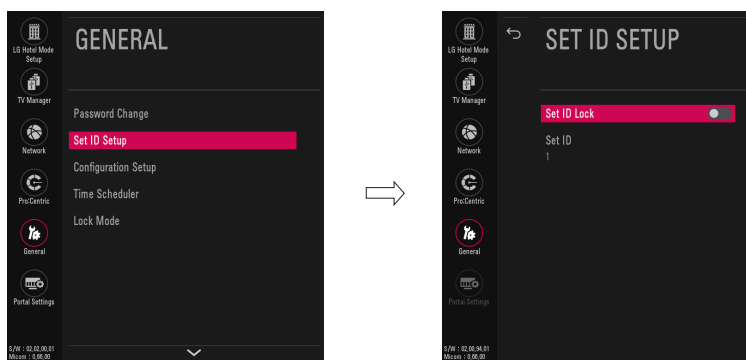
LG Hotel Mode Setup

TV Manager

Network

Pro:Centric

General

Portal Settings

S/W : 02.02.00.01
Micom : 0.06.00

GENERAL

Password Change

Set ID Setup

Configuration Setup

Time Scheduler

Lock Mode

LG Hotel Mode Setup

TV Manager

Network

Pro:Centric

General

Portal Settings

S/W : 02.02.94.01
Micom : 0.06.00

SET ID SETUP

Set ID Lock

Set ID
1